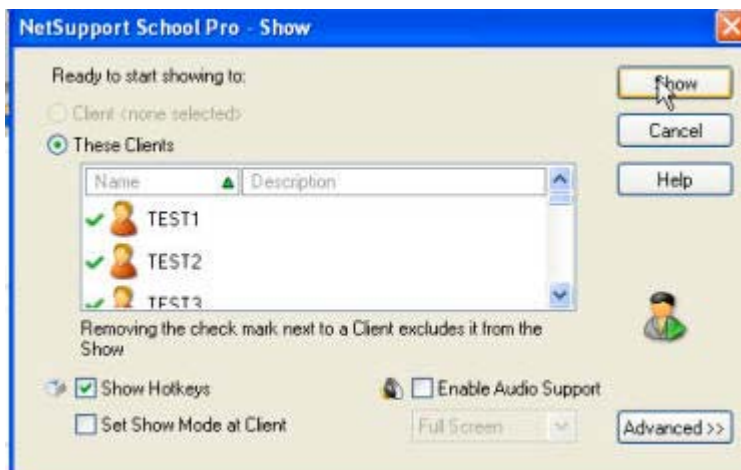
NetSupport School Pro - Show

Ready to start showing to:

Client (none selected)

These Clients

| Name | Description |
|---|---|
| TEST1 | |
| TEST2 | |
| TEST3 | |

Removing the check mark next to a Client excludes it from the Show

Show Hotkeys

Enable Audio Support

Set Show Mode at Client

Full Screen

Show

Cancel

Help

Advanced>>